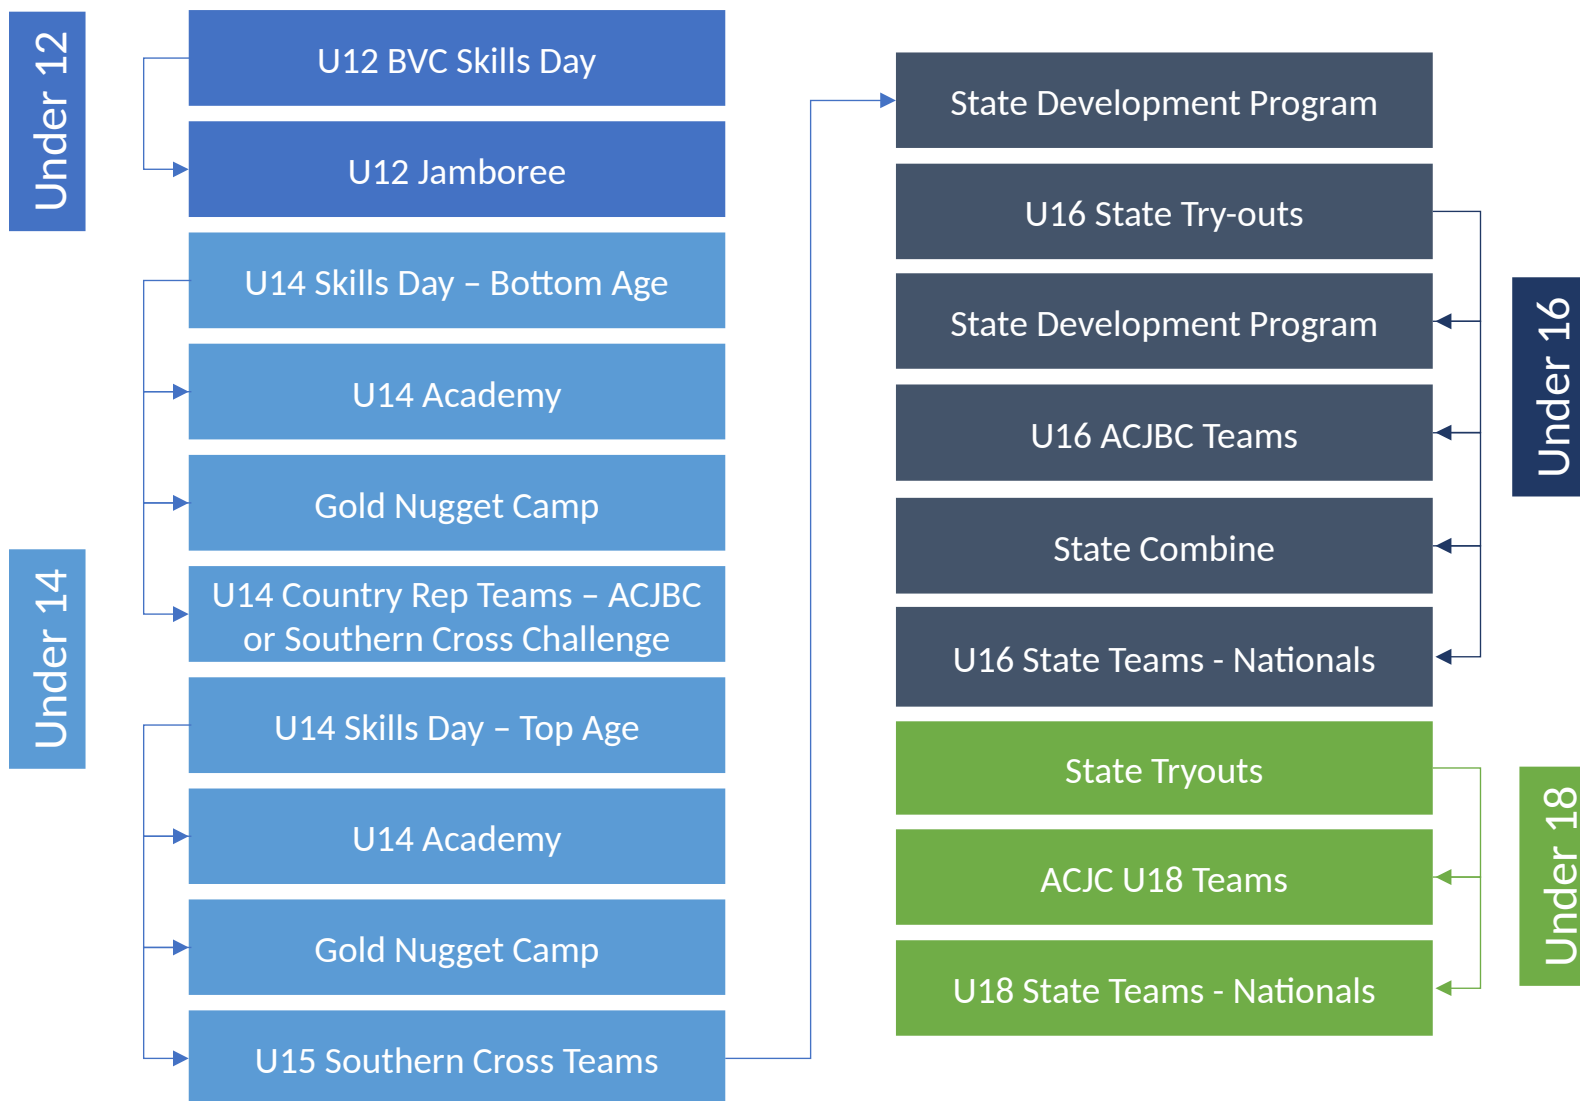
Under 12

U12 BVC Skills Day

U12 Jamboree

U14 Skills Day – Bottom Age

U14 Academy

Gold Nugget Camp

U14 Country Rep Teams – ACJBC or Southern Cross Challenge

Under 14

U14 Skills Day – Top Age

U14 Academy

Gold Nugget Camp

U15 Southern Cross Teams

State Development Program

U16 State Try-outs

State Development Program

U16 ACJBC Teams

State Combine

U16 State Teams - Nationals

Under 16

State Tryouts

ACJC U18 Teams

U18 State Teams - Nationals

Under 18